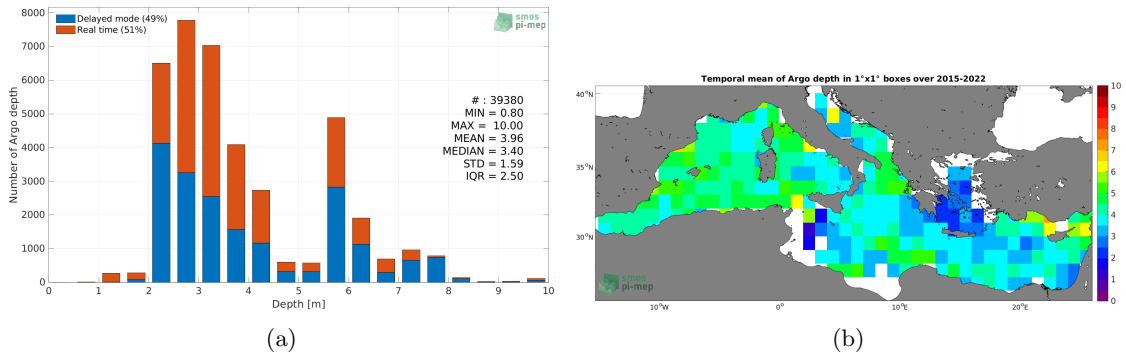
Delayed mode (49%)
Real time (51%)

smos pi-mep

Number of Argo depth

8000
7000
6000
5000
4000
3000
2000
1000
0

# : 39380
MIN = 0.80
MAX = 10.00
MEAN = 3.96
MEDIAN = 3.40
STD = 1.59
IQR = 2.50

0 1 2 3 4 5 6 7 8 9 10

Depth [m]

(a)

Temporal mean of Argo depth in 1°x1° boxes over 2015-2022

40°N
35°N
30°N

10°W 0° 10°E 20°E

smos pi-mep

10
9
8
7
6
5
4
3
2
1
0

(b)